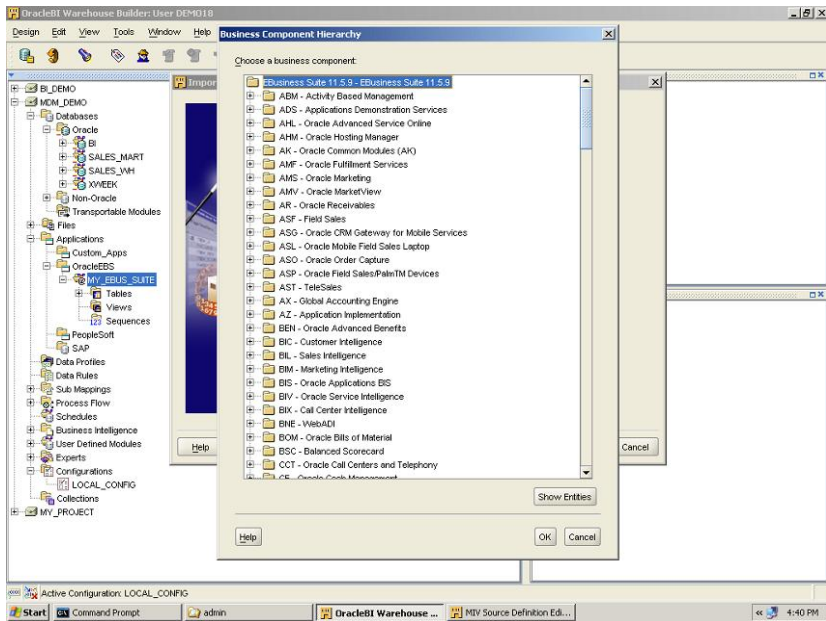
OracleBI Warehouse Builder: User DEMO18

Design Edit View Tools Window Help

BI_DEMO
MDM_DEMO
Databases
Oracle
BI
SALES_MART
SALES_WH
XWEEK
Non-Oracle
Transportable Modules
Files
Applications
Custom_Apps
OracleEBS
MY_EBUS_SUITE
Tables
Views
Sequences
PeopleSoft
SAP
Data Profiles
Data Rules
Sub Mappings
Process Flow
Schedules
Business Intelligence
User Defined Modules
Experts
Configurations
LOCAL_CONFIG
Collections
MY_PROJECT

Impor

Help

Cancel

Business Component Hierarchy

Choose a business component:

EBusiness Suite 11.5.9 - EBusiness Suite 11.5.9
ABM - Activity Based Management
ADS - Applications Demonstration Services
AHL - Oracle Advanced Service Online
AHM - Oracle Hosting Manager
AK - Oracle Common Modules (AK)
AMF - Oracle Fulfillment Services
AMS - Oracle Marketing
AMV - Oracle MarketView
AR - Oracle Receivables
ASF - Field Sales
ASG - Oracle CRM Gateway for Mobile Services
ASL - Oracle Mobile Field Sales Laptop
ASO - Oracle Order Capture
ASP - Oracle Field Sales/PalmTM Devices
AST - TeleSales
AX - Global Accounting Engine
AZ - Application Implementation
BEN - Oracle Advanced Benefits
BIC - Customer Intelligence
BIL - Sales Intelligence
BIM - Marketing Intelligence
BIS - Oracle Applications BIS
BIV - Oracle Service Intelligence
BIX - Call Center Intelligence
BNE - WebADI
BOM - Oracle Bills of Material
BSC - Balanced Scorecard
CCT - Oracle Call Centers and Telephony
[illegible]

Show Entities

Help

OK Cancel

Active Configuration: LOCAL_CONFIG

Start Command Prompt admin OracleBI Warehouse ... MIV Source Definition Edi... 4:40 PM